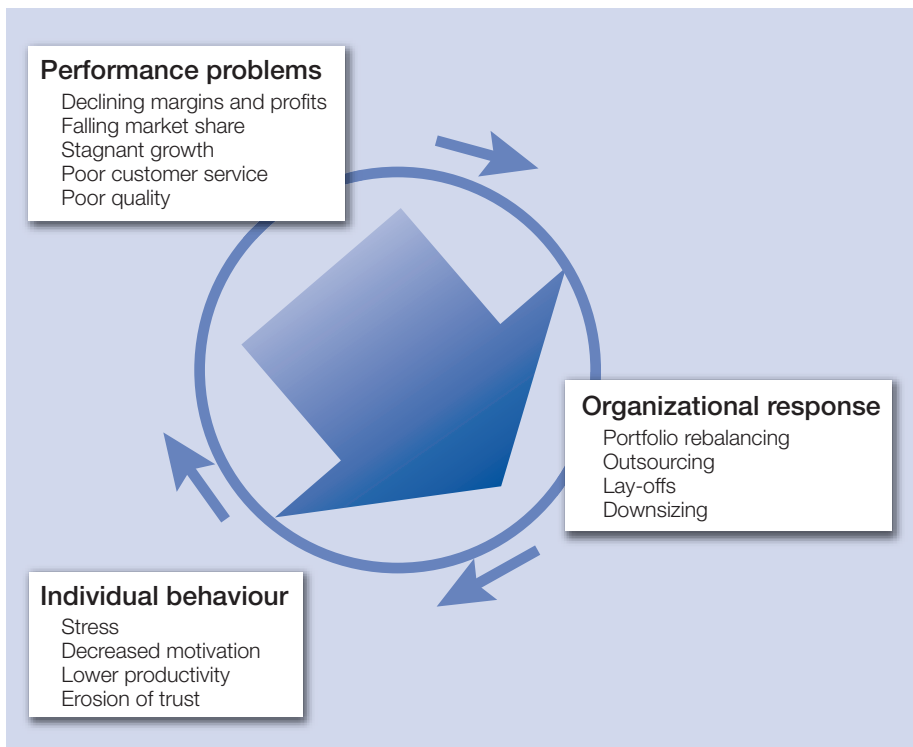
Performance problems
Declining margins and profits
Falling market share
Stagnant growth
Poor customer service
Poor quality

Organizational response
Portfolio rebalancing
Outsourcing
Lay-offs
Downsizing

Individual behaviour
Stress
Decreased motivation
Lower productivity
Erosion of trust